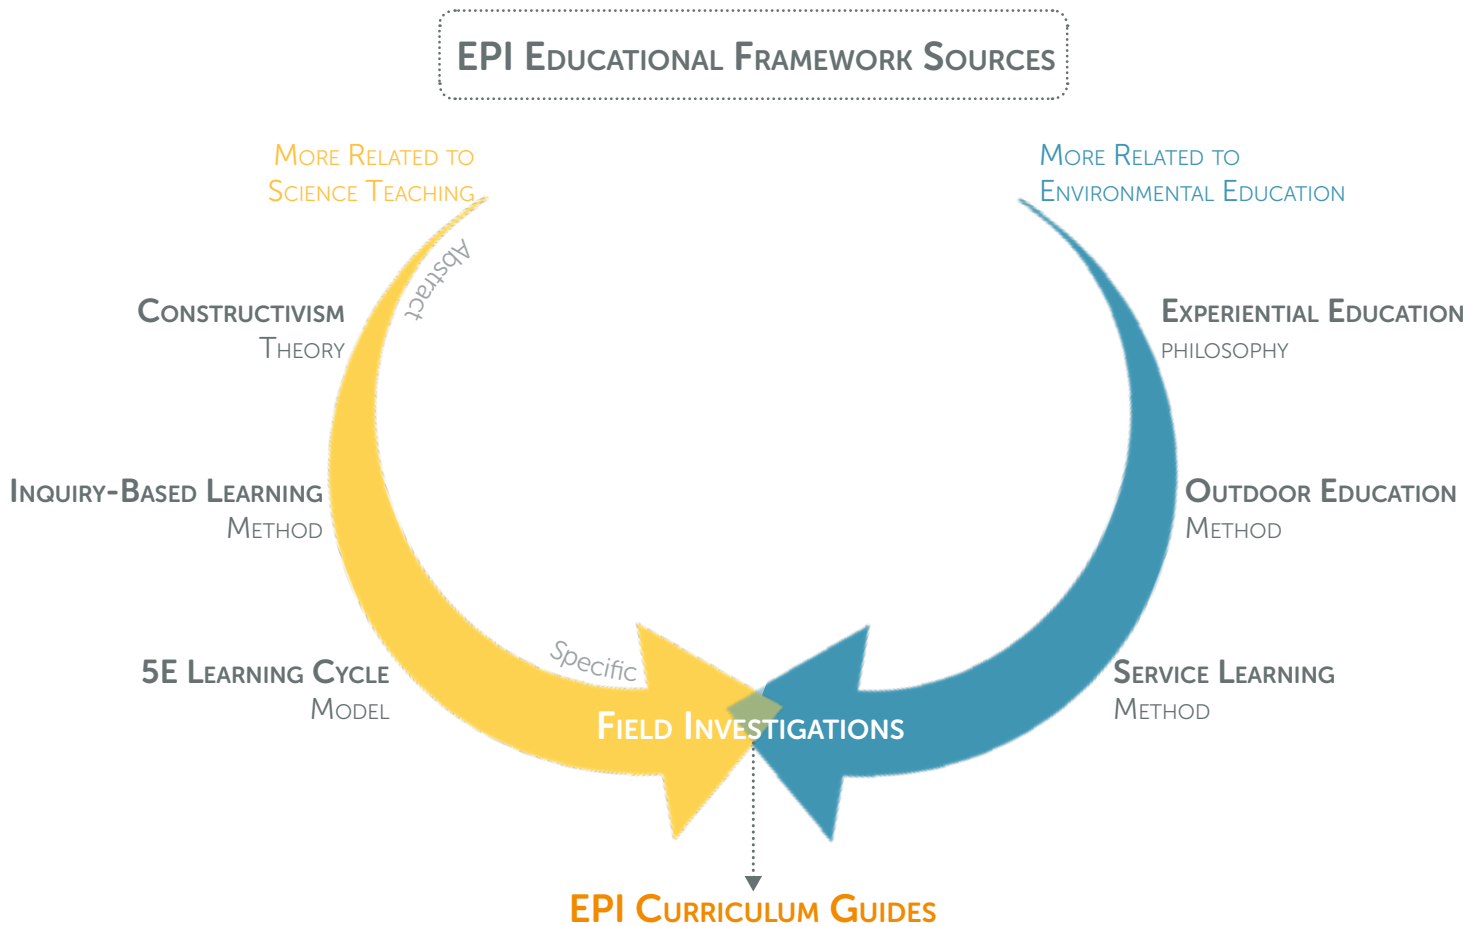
EPI Educational Framework Sources

More Related to Science Teaching

More Related to Environmental Education

Abstract

Constructivism
Theory

Inquiry-Based Learning
Method

5E Learning Cycle
Model

Specific

Experiential Education
philosophy

Outdoor Education
Method

Service Learning
Method

Field Investigations

EPI Curriculum Guides